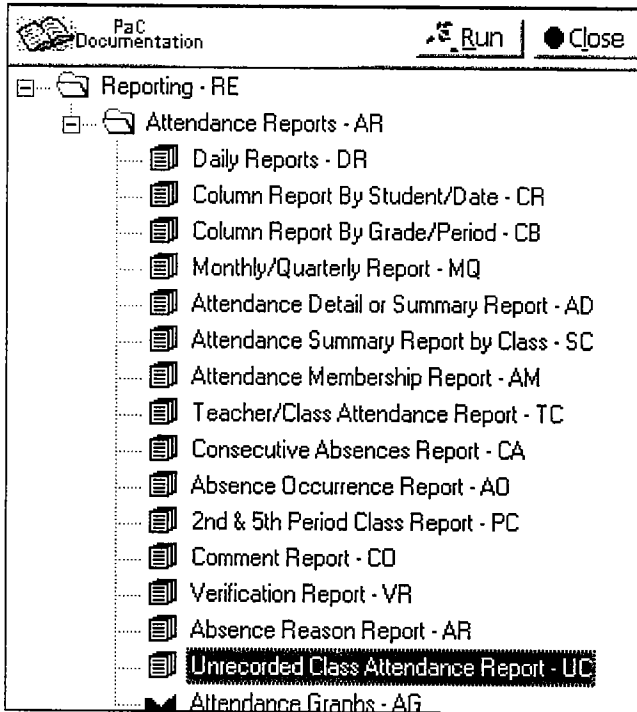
PaC Documentation

Run

Close

Reporting - RE

Attendance Reports - AR

Daily Reports - DR

Column Report By Student/Date - CR

Column Report By Grade/Period - CB

Monthly/Quarterly Report - MQ

Attendance Detail or Summary Report - AD

Attendance Summary Report by Class - SC

Attendance Membership Report - AM

Teacher/Class Attendance Report - TC

Consecutive Absences Report - CA

Absence Occurrence Report - AO

2nd & 5th Period Class Report - PC

Comment Report - CO

Verification Report - VR

Absence Reason Report - AR

Unrecorded Class Attendance Report - UC

Attendance Graphs - AG